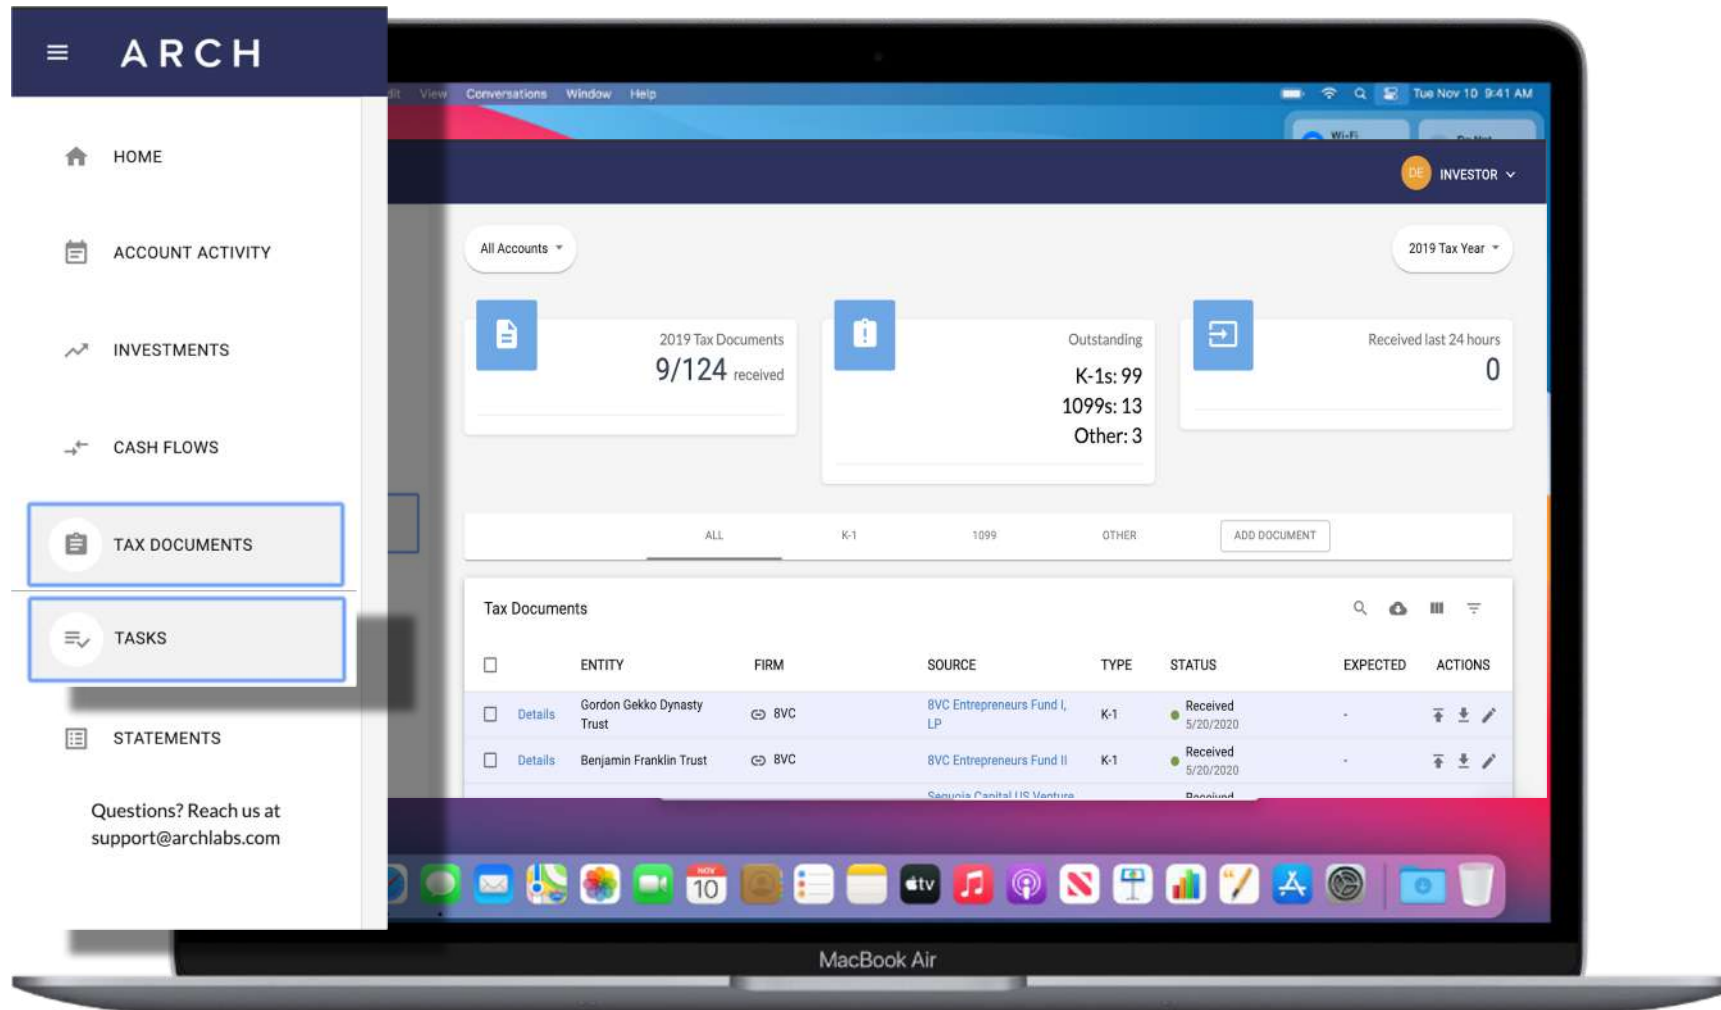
ARCH

HOME

ACCOUNT ACTIVITY

INVESTMENTS

CASH FLOWS

TAX DOCUMENTS

TASKS

STATEMENTS

Questions? Reach us at support@archlabs.com

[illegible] View Conversations Window Help

Tue Nov 10 9:41 AM

DE INVESTOR

All Accounts

2019 Tax Year

2019 Tax Documents
9/124 received

Outstanding
K-1s: 99
1099s: 13
Other: 3

Received last 24 hours
0

ALL K-1 1099 OTHER ADD DOCUMENT

Tax Documents

| | | ENTITY | FIRM | SOURCE | TYPE | STATUS | EXPECTED | ACTIONS |
|---|---|---|---|---|---|---|---|---|
| ☐ | Details | Gordon Gekko Dynasty Trust | 8VC | 8VC Entrepreneurs Fund I, LP | K-1 | Received 5/20/2020 | - | |
| ☐ | Details | Benjamin Franklin Trust | 8VC | 8VC Entrepreneurs Fund II | K-1 | Received 5/20/2020 | - | |

10

MacBook Air